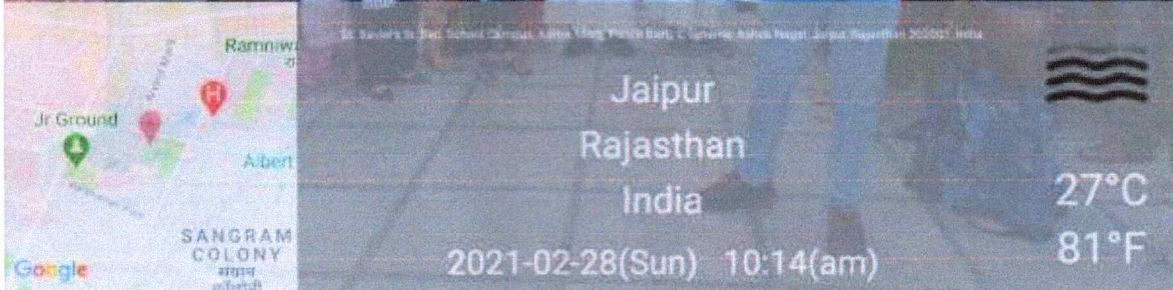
Ramniw
रा
Jr Ground
Albert
SANGRAM
COLONY
संग्राम
कॉलोनी
Google

St. Xavier's Sr. Sec. School Campus, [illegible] Marg, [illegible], C Scheme, Ashok Nagar, Jaipur, Rajasthan 302001, India

Jaipur
Rajasthan
India
2021-02-28(Sun) 10:14(am)

27°C
81°F